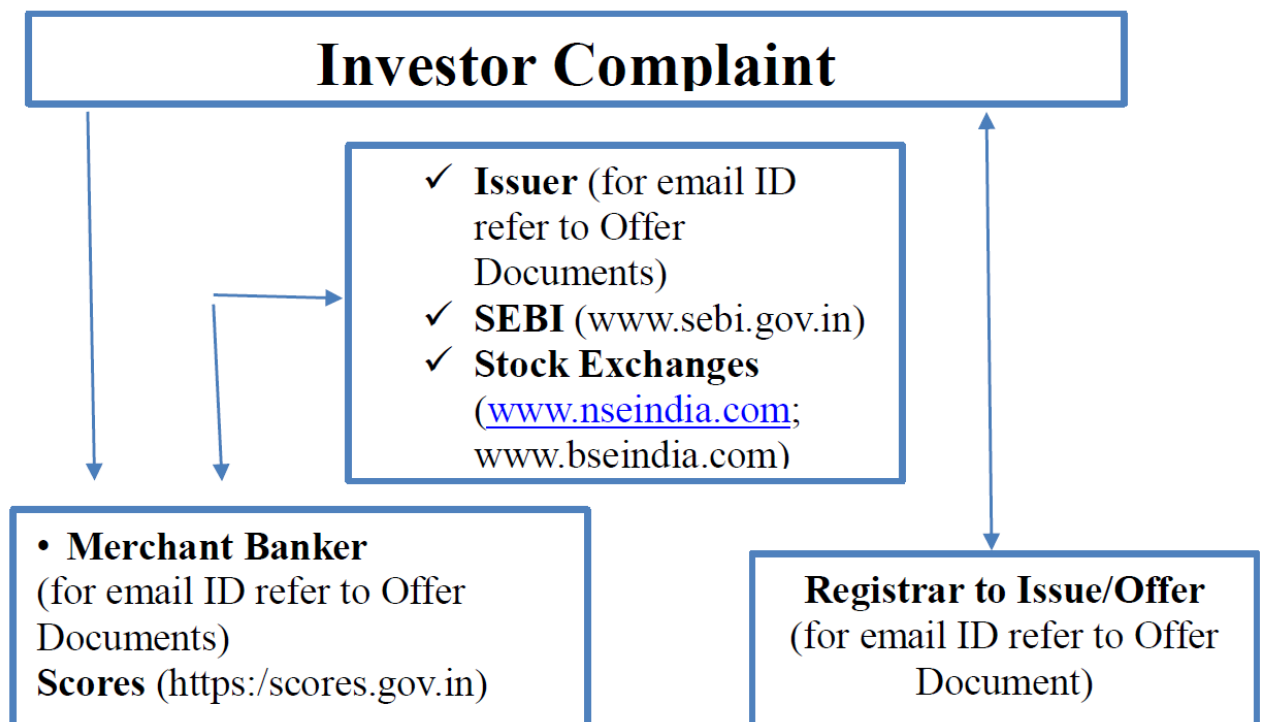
Investor Complaint

✓ **Issuer** (for email ID refer to Offer Documents)
✓ **SEBI** (www.sebi.gov.in)
✓ **Stock Exchanges** (www.nseindia.com; www.bseindia.com)

• **Merchant Banker** (for email ID refer to Offer Documents)
**Scores** (https:/scores.gov.in)

**Registrar to Issue/Offer** (for email ID refer to Offer Document)